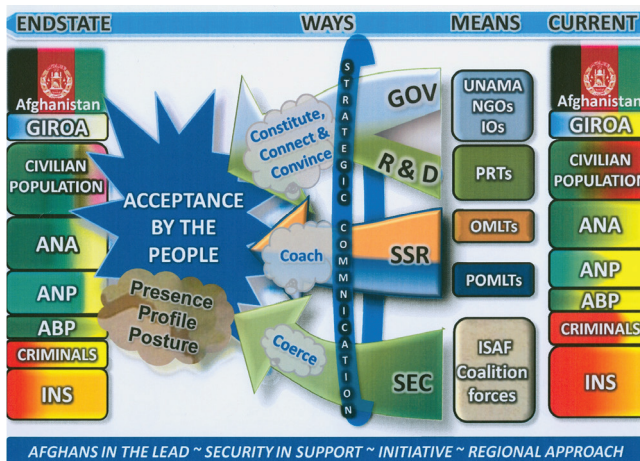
ENDSTATE WAYS MEANS CURRENT

Afghanistan
GIROA
CIVILIAN POPULATION
ANA
ANP
ABP
CRIMINALS
INS

ACCEPTANCE BY THE PEOPLE

Presence Profile Posture

Constitute, Connect & Convince

Coach

Coerce

STRATEGIC COMMUNICATION

GOV
R & D
SSR
SEC

UNAMA NGOs IOs
PRTs
OMLTs
POMLTs
ISAF Coalition forces

Afghanistan
GIROA
CIVILIAN POPULATION
ANA
ANP
ABP
CRIMINALS
INS

AFGHANS IN THE LEAD ~ SECURITY IN SUPPORT ~ INITIATIVE ~ REGIONAL APPROACH